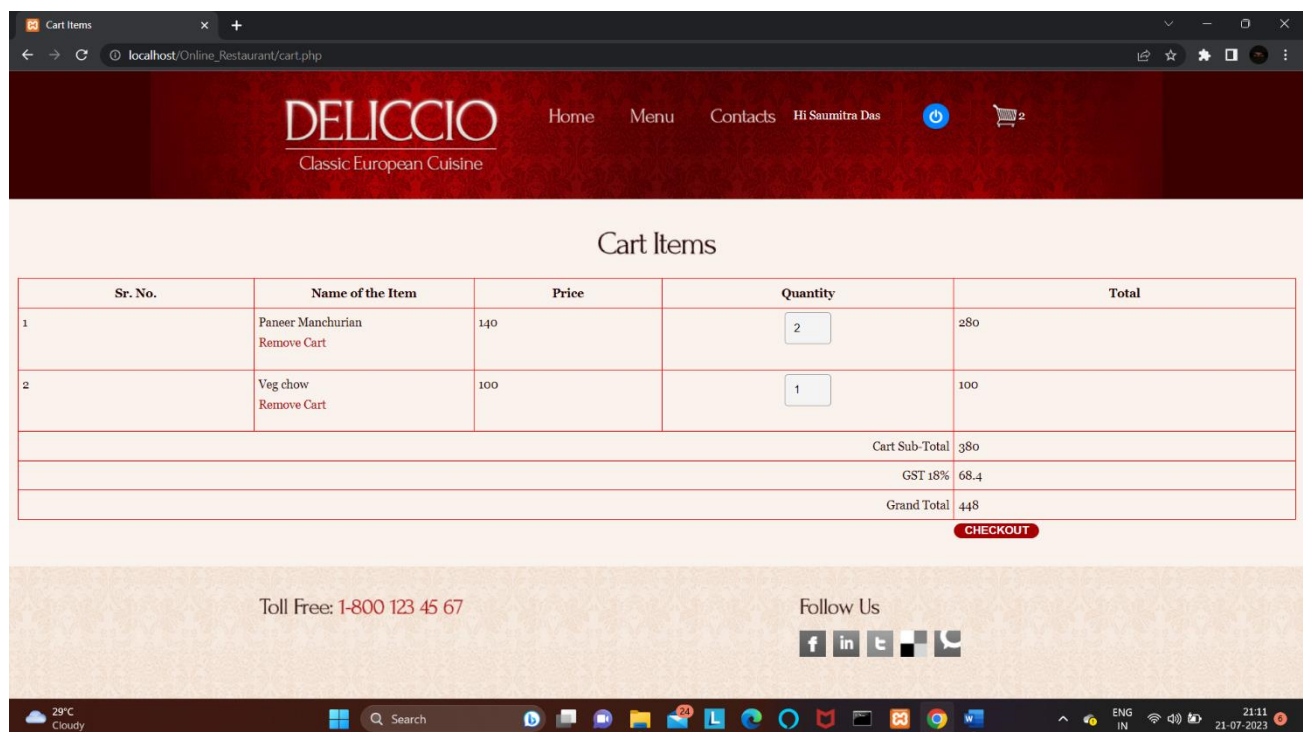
Cart Items

localhost/Online_Restaurant/cart.php

DELICCIO
Classic European Cuisine

Home Menu Contacts Hi Saumitra Das 2

Cart Items

| Sr. No. | Name of the Item | Price | Quantity | Total |
|---|---|---|---|---|
| 1 | Paneer Manchurian Remove Cart | 140 | 2 | 280 |
| 2 | Veg chow Remove Cart | 100 | 1 | 100 |
| Cart Sub-Total | | | | 380 |
| GST 18% | | | | 68.4 |
| Grand Total | | | | 448 |

CHECKOUT

Toll Free: 1-800 123 45 67

Follow Us

29°C
Cloudy

Search

24

ENG
IN

21:11
21-07-2023
6